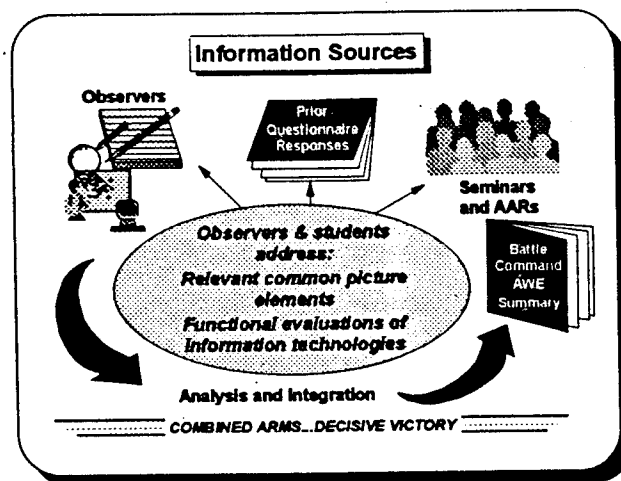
Information Sources

Observers

Prior Questionnaire Responses

Seminars and AARs

Observers & students address:
Relevant common picture elements
Functional evaluations of information technologies

Battle Command AWE Summary

Analysis and Integration

COMBINED ARMS...DECISIVE VICTORY